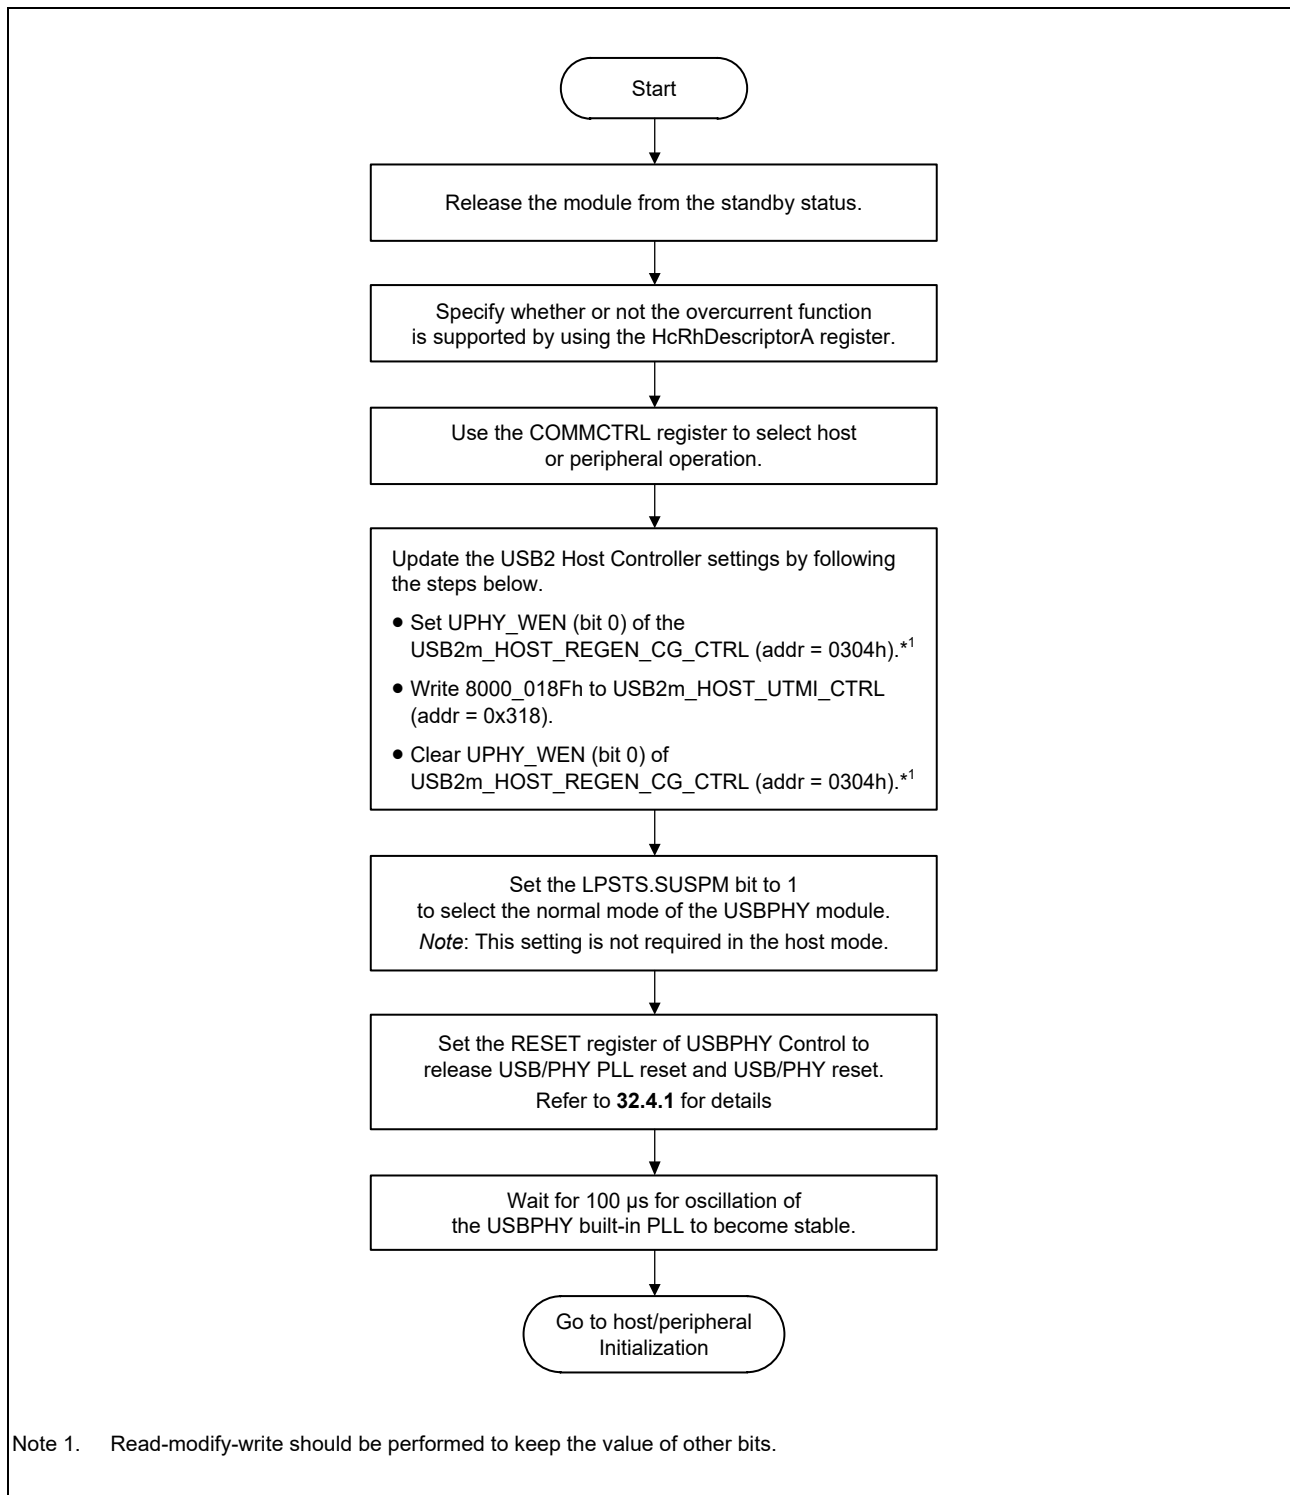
Start

Release the module from the standby status.

Specify whether or not the overcurrent function is supported by using the HcRhDescriptorA register.

Use the COMMCTRL register to select host or peripheral operation.

Update the USB2 Host Controller settings by following the steps below.

• Set UPHY_WEN (bit 0) of the USB2m_HOST_REGEN_CG_CTRL (addr = 0304h).$^{*1}$

• Write 8000_018Fh to USB2m_HOST_UTMI_CTRL (addr = 0x318).

• Clear UPHY_WEN (bit 0) of USB2m_HOST_REGEN_CG_CTRL (addr = 0304h).$^{*1}$

Set the LPSTS.SUSPM bit to 1 to select the normal mode of the USBPHY module.
Note: This setting is not required in the host mode.

Set the RESET register of USBPHY Control to release USB/PHY PLL reset and USB/PHY reset.
Refer to 32.4.1 for details

Wait for 100 µs for oscillation of the USBPHY built-in PLL to become stable.

Go to host/peripheral Initialization

Note 1. Read-modify-write should be performed to keep the value of other bits.